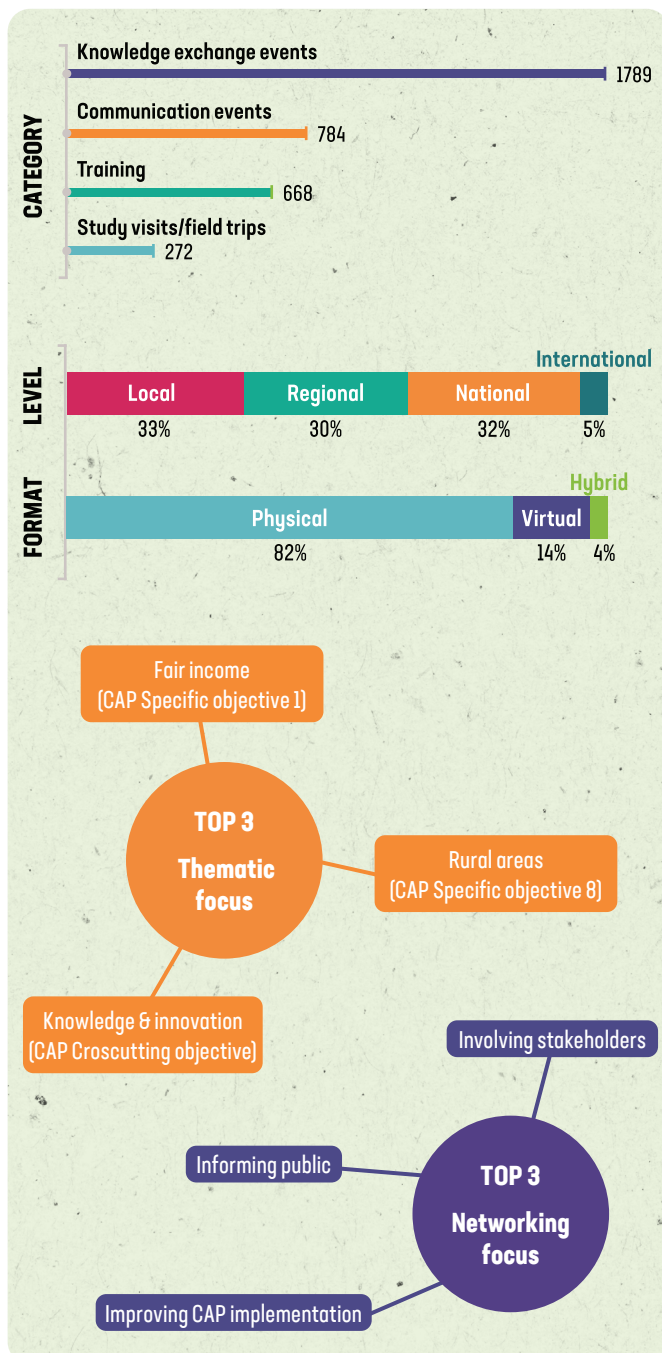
CATEGORY

Knowledge exchange events 1789

Communication events 784

Training 668

Study visits/field trips 272

LEVEL

International

| Local | Regional | National | |
|---|---|---|---|
| 33% | 30% | 32% | 5% |

FORMAT

Hybrid

| Physical | Virtual | |
|---|---|---|
| 82% | 14% | 4% |

Fair income (CAP Specific objective 1)

TOP 3 Thematic focus

Rural areas (CAP Specific objective 8)

Knowledge & innovation (CAP Croscutting objective)

Involving stakeholders

Informing public

TOP 3 Networking focus

Improving CAP implementation